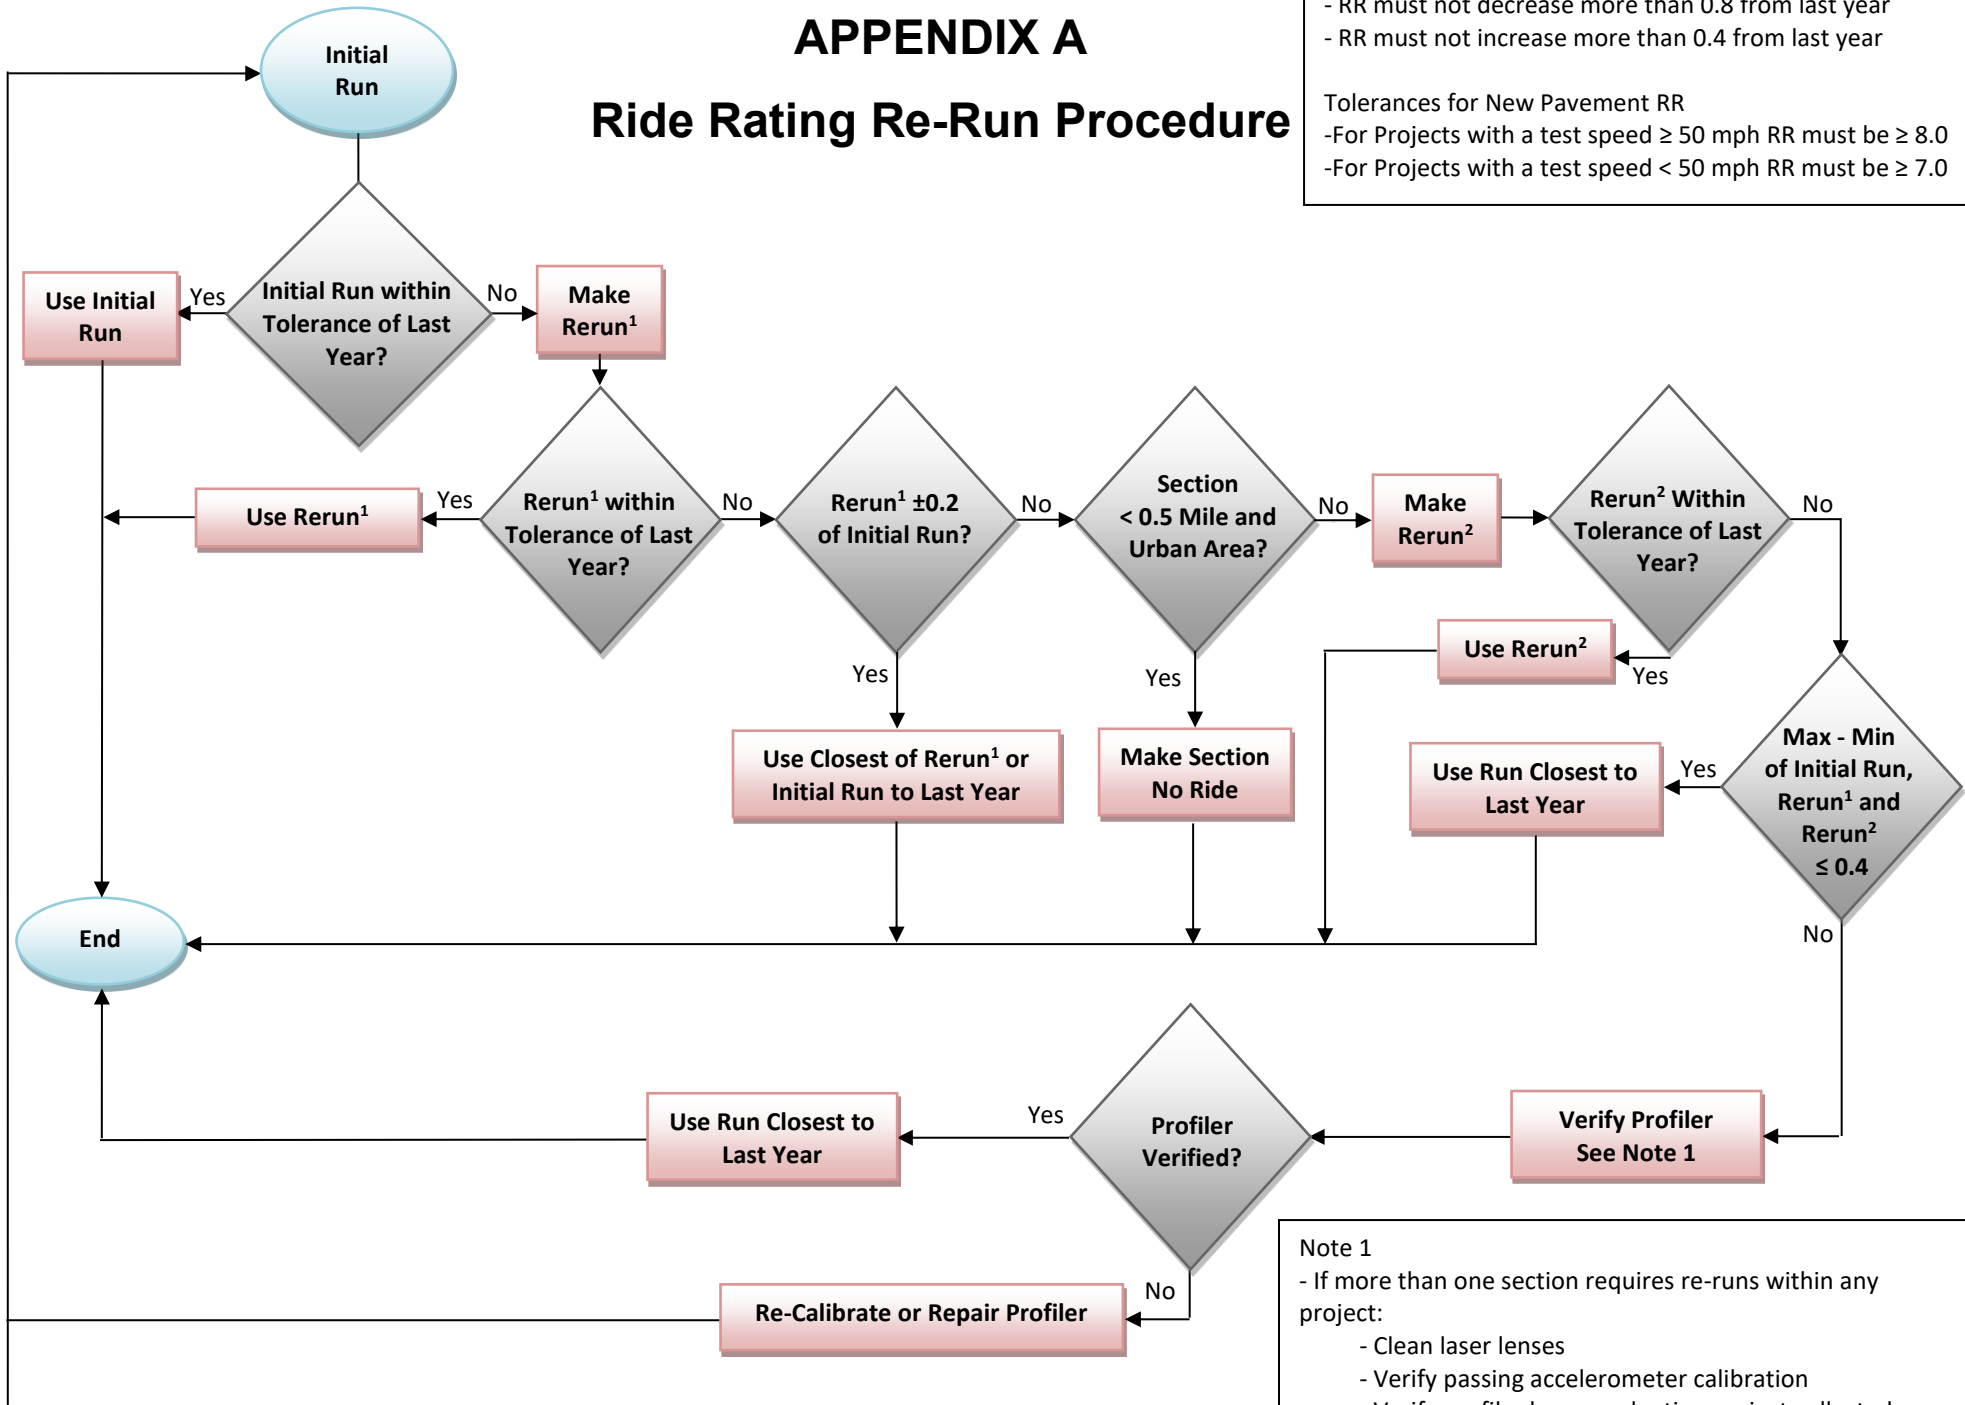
APPENDIX A

Ride Rating Re-Run Procedure

- RR must not decrease more than 0.8 from last year
- RR must not increase more than 0.4 from last year

Tolerances for New Pavement RR
-For Projects with a test speed ≥ 50 mph RR must be ≥ 8.0
-For Projects with a test speed < 50 mph RR must be ≥ 7.0

Initial Run

Initial Run within Tolerance of Last Year?

Yes

Use Initial Run

No

Make Rerun$^1$

Rerun$^1$ within Tolerance of Last Year?

Yes

Use Rerun$^1$

No

Rerun$^1$ ±0.2 of Initial Run?

Yes

Use Closest of Rerun$^1$ or Initial Run to Last Year

No

Section < 0.5 Mile and Urban Area?

Yes

Make Section No Ride

No

Make Rerun$^2$

Rerun$^2$ Within Tolerance of Last Year?

Yes

Use Rerun$^2$

No

Max - Min of Initial Run, Rerun$^1$ and Rerun$^2$ ≤ 0.4

Yes

Use Run Closest to Last Year

No

End

Verify Profiler See Note 1

Profiler Verified?

Yes

Use Run Closest to Last Year

No

Re-Calibrate or Repair Profiler

Note 1
- If more than one section requires re-runs within any project:
- Clean laser lenses
- Verify passing accelerometer calibration
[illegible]